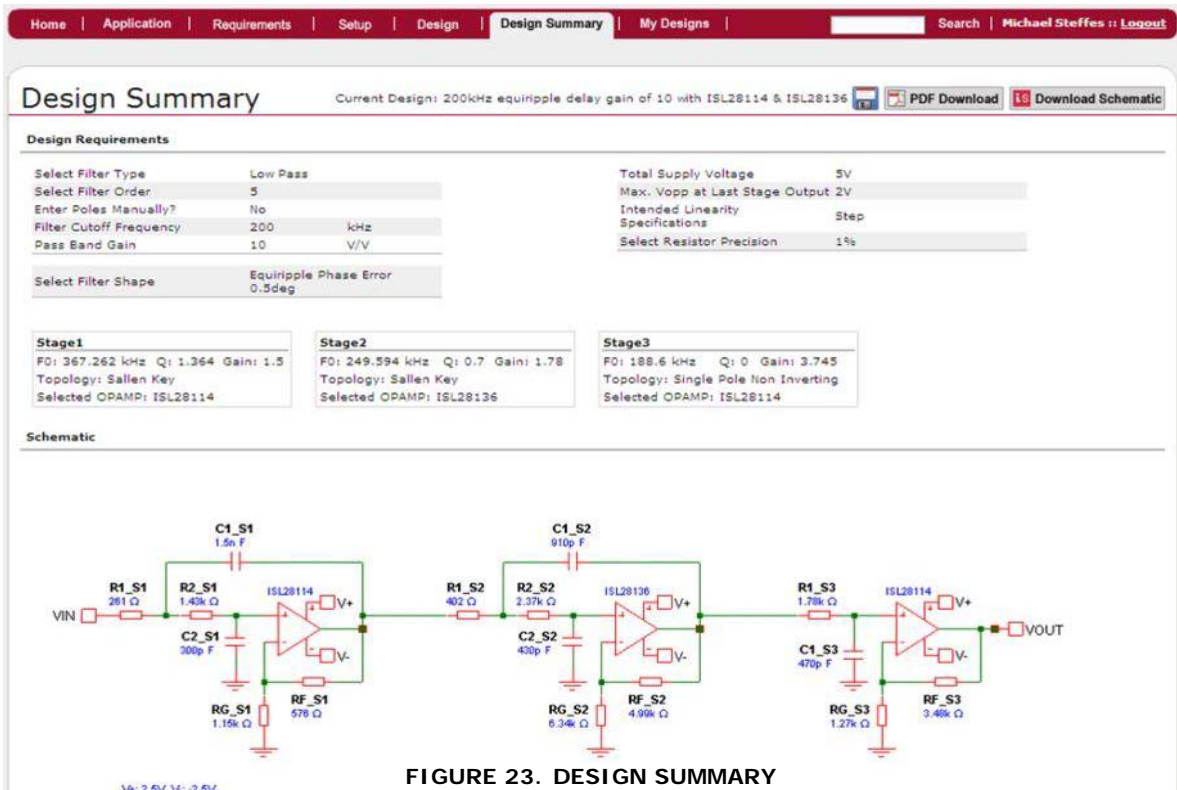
Home | Application | Requirements | Setup | Design | Design Summary | My Designs | Search | Michael Steffes :: Logout

Design Summary

Current Design: 200kHz equiripple delay gain of 10 with ISL28114 & ISL28136

PDF Download

Download Schematic

Design Requirements

| | | |
|---|---|---|
| Select Filter Type | Low Pass | |
| Select Filter Order | 5 | |
| Enter Poles Manually? | No | |
| Filter Cutoff Frequency | 200 | kHz |
| Pass Band Gain | 10 | V/V |
| Select Filter Shape | Equiripple Phase Error 0.5deg | |

| | |
|---|---|
| Total Supply Voltage | 5V |
| Max. Vopp at Last Stage Output | 2V |
| Intended Linearity Specifications | Step |
| Select Resistor Precision | 1% |

Stage1
F0: 367.262 kHz Q: 1.364 Gain: 1.5
Topology: Sallen Key
Selected OPAMP: ISL28114

Stage2
F0: 249.594 kHz Q: 0.7 Gain: 1.78
Topology: Sallen Key
Selected OPAMP: ISL28136

Stage3
F0: 188.6 kHz Q: 0 Gain: 3.745
Topology: Single Pole Non Inverting
Selected OPAMP: ISL28114

Schematic

C1_S1 1.5n F
R1_S1 261 Ω
R2_S1 1.43k Ω
ISL28114
V+
VIN
C2_S1 300p F
V-
RG_S1 1.15k Ω
RF_S1 576 Ω
C1_S2 910p F
R1_S2 402 Ω
R2_S2 2.37k Ω
ISL28136
V+
C2_S2 430p F
V-
RG_S2 6.34k Ω
RF_S2 4.99k Ω
R1_S3 1.78k Ω
ISL28114
V+
C1_S3 470p F
VOUT
V-
RG_S3 1.27k Ω
RF_S3 3.48k Ω

V+: 2.5V V-: -2.5V

FIGURE 23. DESIGN SUMMARY